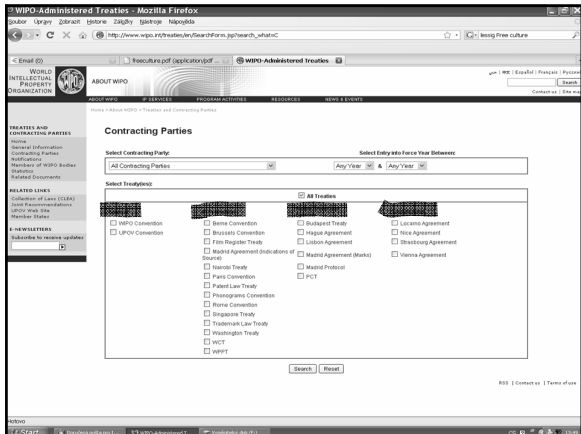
WIPO-Administered Treaties - Mozilla Firefox

Soubor Úpravy Zobrazit Historie Záložky Nástroje Nápověda

http://www.wipo.int/treaties/en/SearchForm.jsp?search_what=C

lessig Free culture

< Email (0)

freeculture.pdf (application/pdf ...

WIPO-Administered Treaties

WORLD INTELLECTUAL PROPERTY ORGANIZATION

ABOUT WIPO

عربي | 中文 | Español | Français | Русский

Search

Contact us | Site map

ABOUT WIPO IP SERVICES PROGRAM ACTIVITIES RESOURCES NEWS & EVENTS

Home > About WIPO > Treaties and Contracting Parties

TREATIES AND CONTRACTING PARTIES
Home
General Information
Contracting Parties
Notifications
Members of WIPO Bodies
Statistics
Related Documents

RELATED LINKS
Collection of Laws (CLEA)
Joint Recommendations
UPOV Web Site
Member States

E-NEWSLETTERS
Subscribe to receive updates

Contracting Parties

Select Contracting Party:

All Contracting Parties

Select Entry into Force Year Between:

Any Year & Any Year

Select Treaty(ies):

All Treaties

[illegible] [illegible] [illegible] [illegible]

WIPO Convention
UPOV Convention

Berne Convention
Brussels Convention
Film Register Treaty
Madrid Agreement (Indications of Source)
Nairobi Treaty
Paris Convention
Patent Law Treaty
Phonograms Convention
Rome Convention
Singapore Treaty
Trademark Law Treaty
Washington Treaty
WCT
WPPT

Budapest Treaty
Hague Agreement
Lisbon Agreement
Madrid Agreement (Marks)
Madrid Protocol
PCT

Locarno Agreement
Nice Agreement
Strasbourg Agreement
Vienna Agreement

Search Reset

RSS | Contact us | Terms of use

Hotovo

Start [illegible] WIPO-Administered T... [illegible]